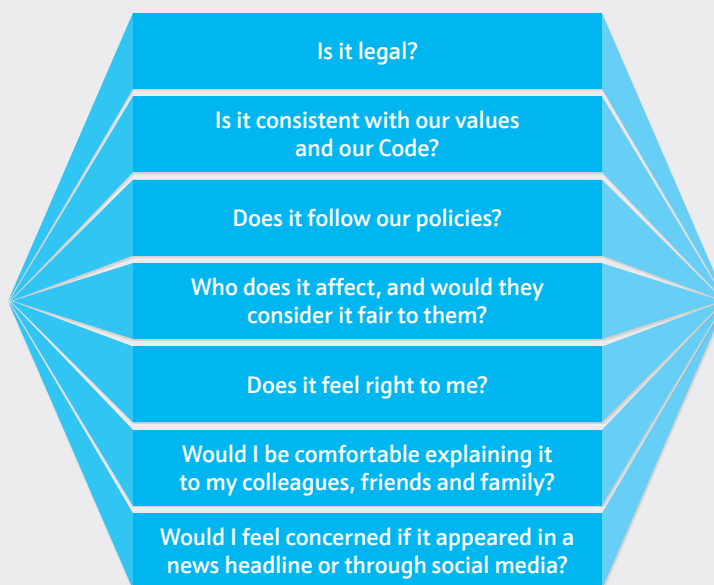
Is it legal?

Is it consistent with our values and our Code?

Does it follow our policies?

Who does it affect, and would they consider it fair to them?

Does it feel right to me?

Would I be comfortable explaining it to my colleagues, friends and family?

Would I feel concerned if it appeared in a news headline or through social media?